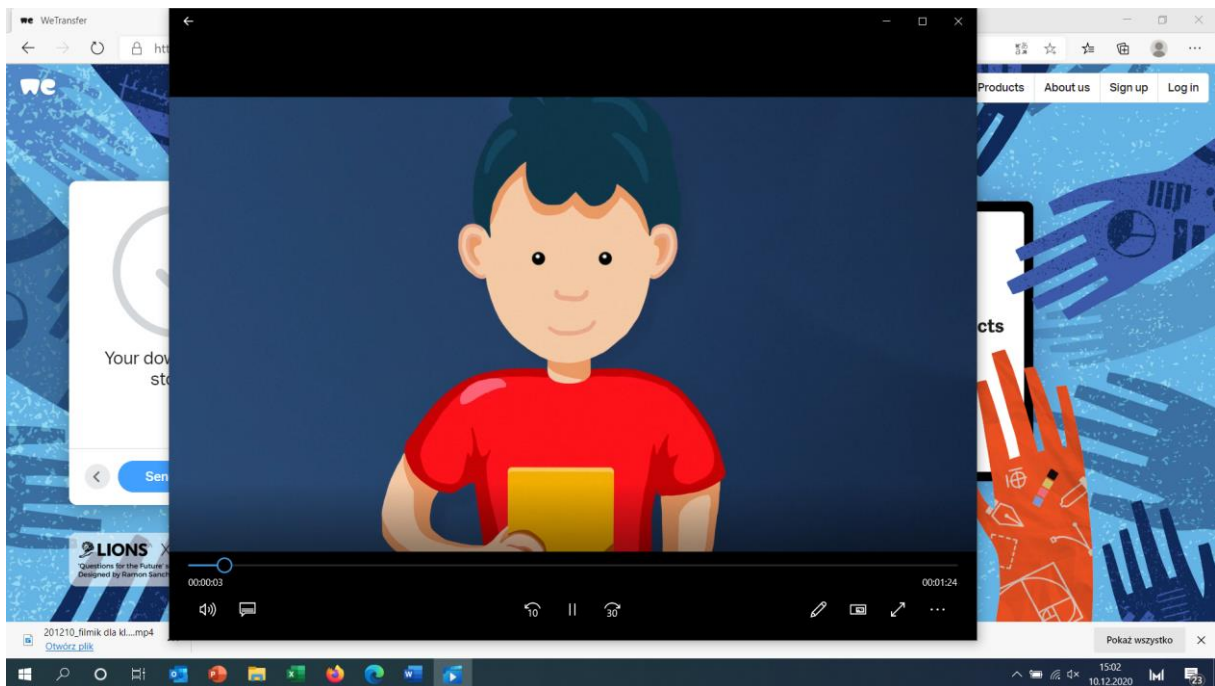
we WeTransfer

htt

Products About us Sign up Log in

Your dow
sto

Sen

LIONS X
'Questions for the Future' s
Designed by Ramon Sanch

cts

00:00:03

00:01:24

10

30

201210_filmik dla kl....mp4
Otwórz plik

Pokaż wszystko

15:02
10.12.2020

23